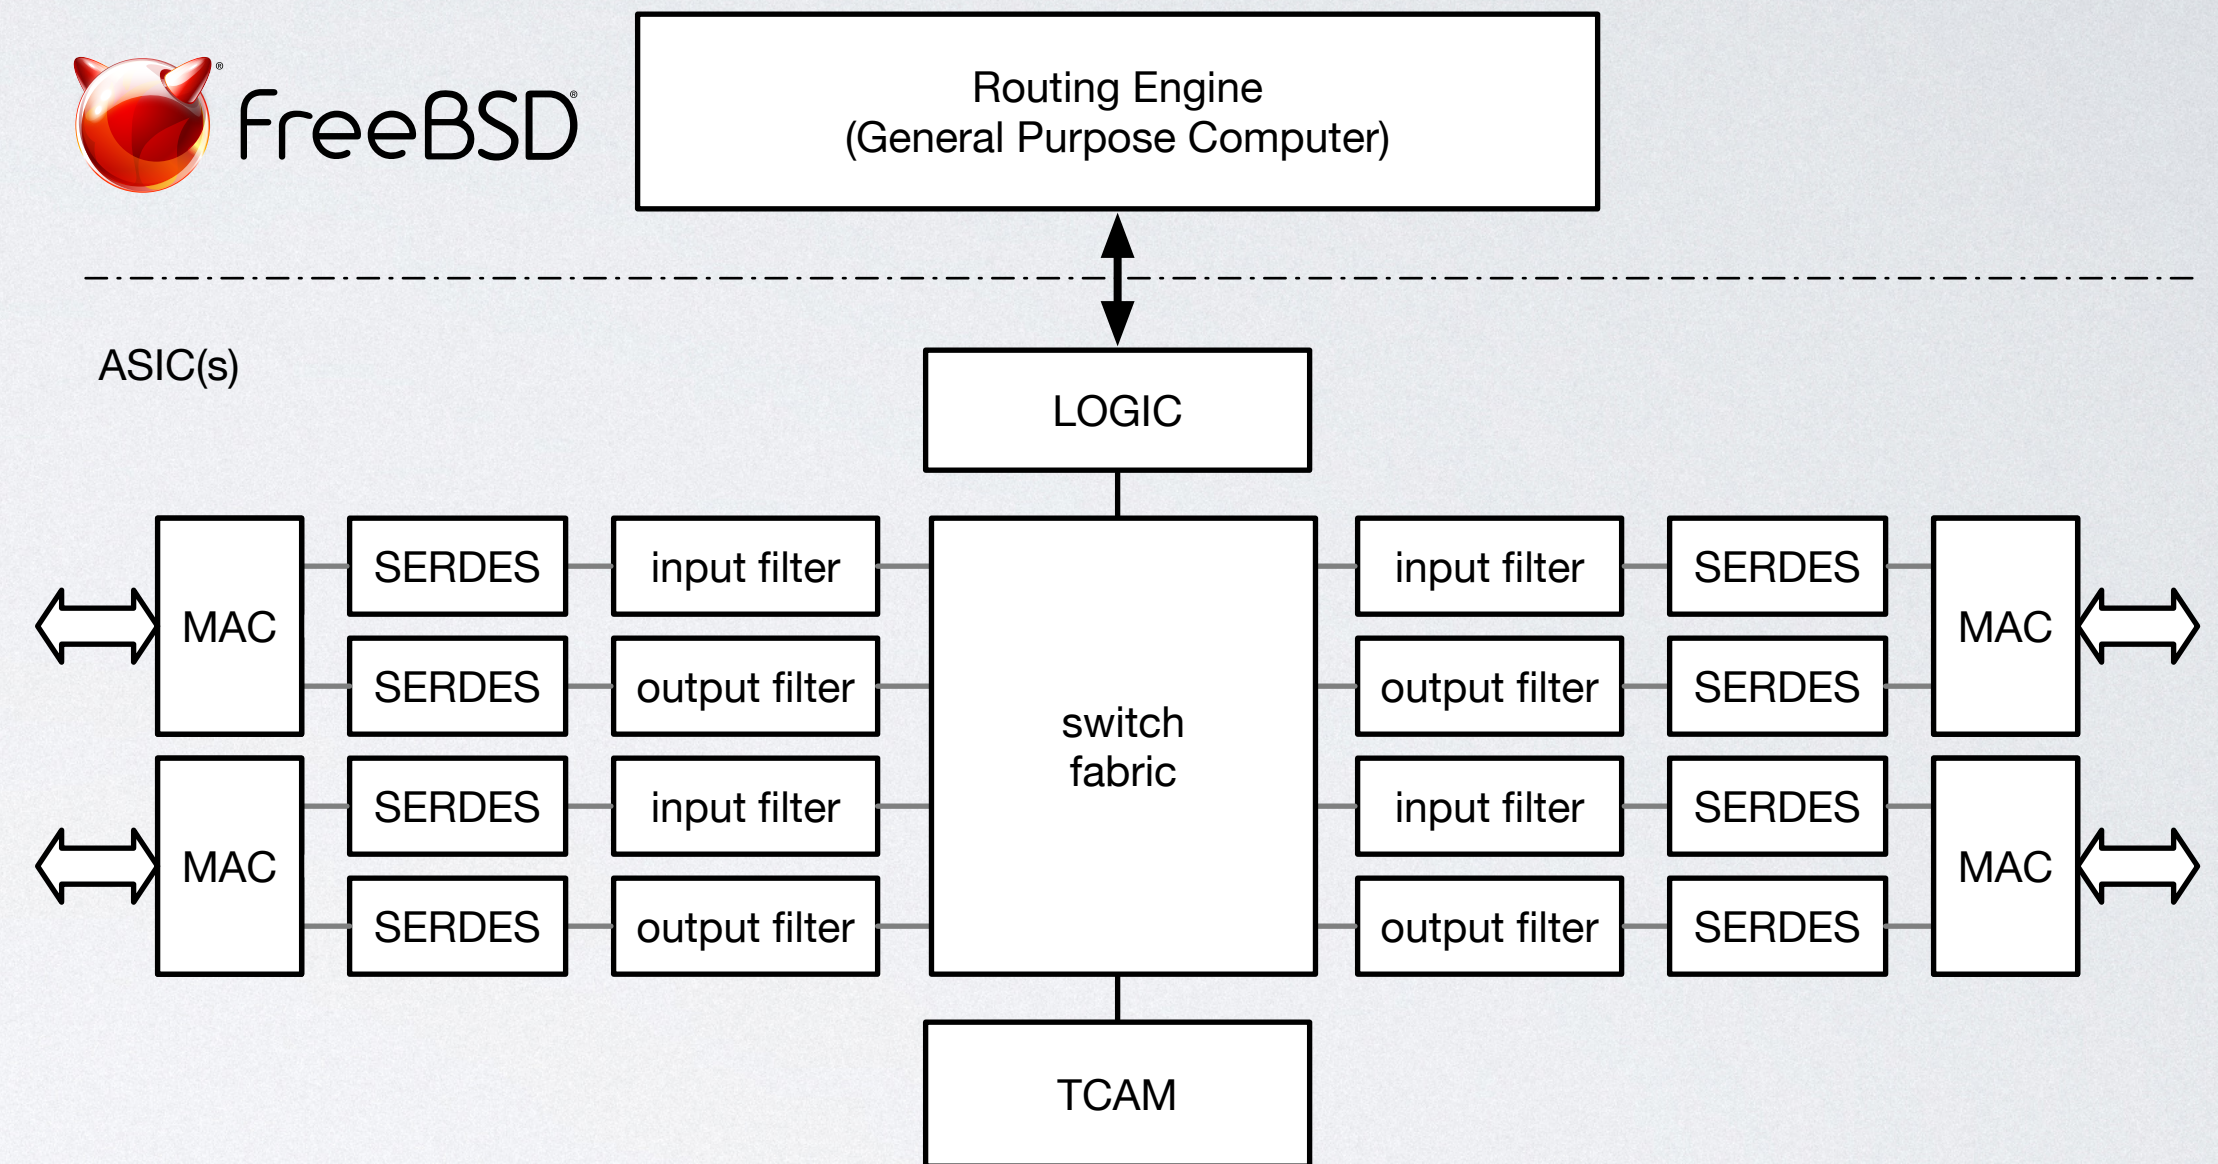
FreeBSD®

Routing Engine
(General Purpose Computer)

ASIC(s)

LOGIC

MAC

SERDES

input filter

SERDES

output filter

MAC

SERDES

input filter

SERDES

output filter

switch
fabric

input filter

SERDES

output filter

SERDES

MAC

input filter

SERDES

output filter

SERDES

MAC

TCAM